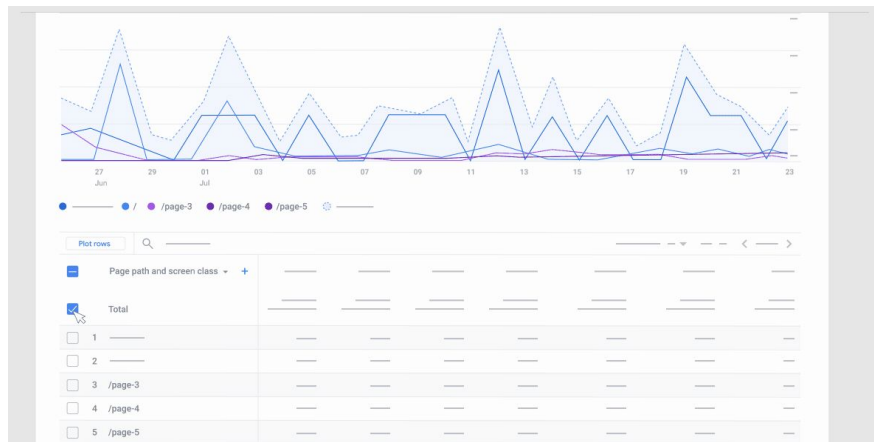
27 Jun
29
01 Jul
03
05
07
09
11
13
15
17
19
21
23

/ /page-3 /page-4 /page-5

Plot rows

Page path and screen class +

Total

| | |
|---|---|
| 1 | |
| 2 | |
| 3 | /page-3 |
| 4 | /page-4 |
| 5 | /page-5 |